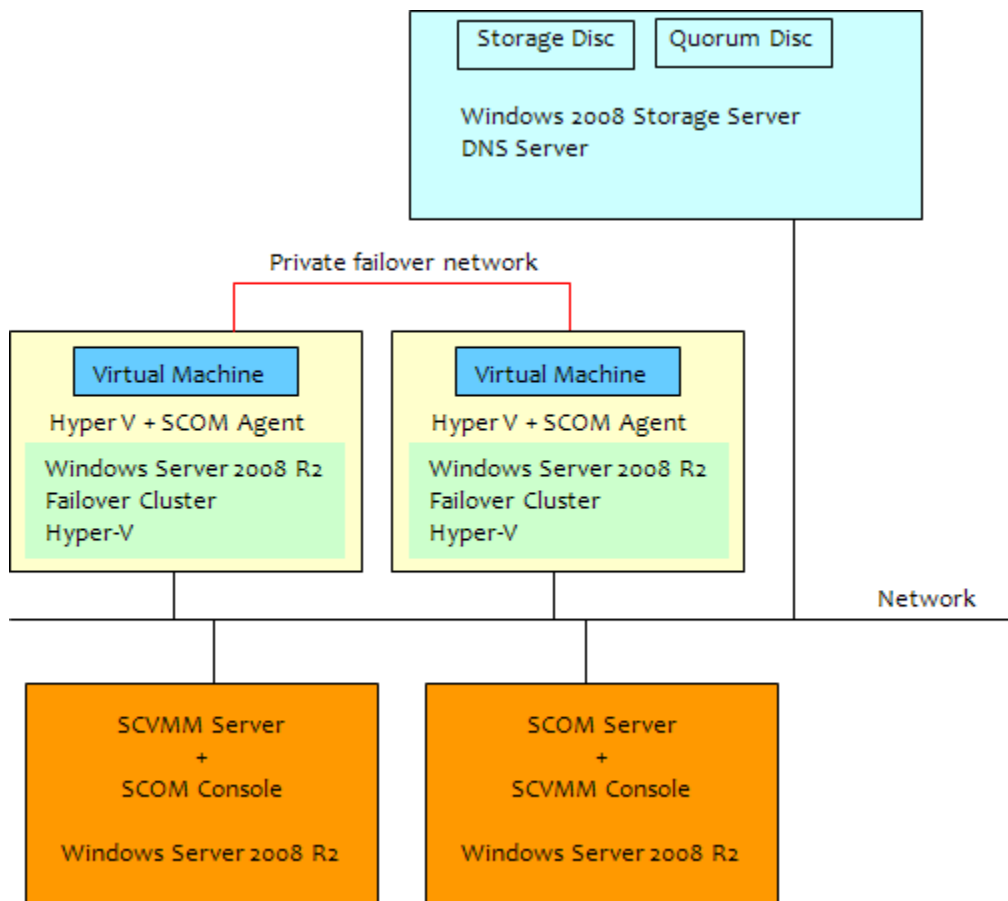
Storage Disc

Quorum Disc

Windows 2008 Storage Server
DNS Server

Private failover network

Virtual Machine

Hyper V + SCOM Agent

Windows Server 2008 R2
Failover Cluster
Hyper-V

Virtual Machine

Hyper V + SCOM Agent

Windows Server 2008 R2
Failover Cluster
Hyper-V

Network

SCVMM Server
+
SCOM Console

Windows Server 2008 R2

SCOM Server
+
SCVMM Console

Windows Server 2008 R2